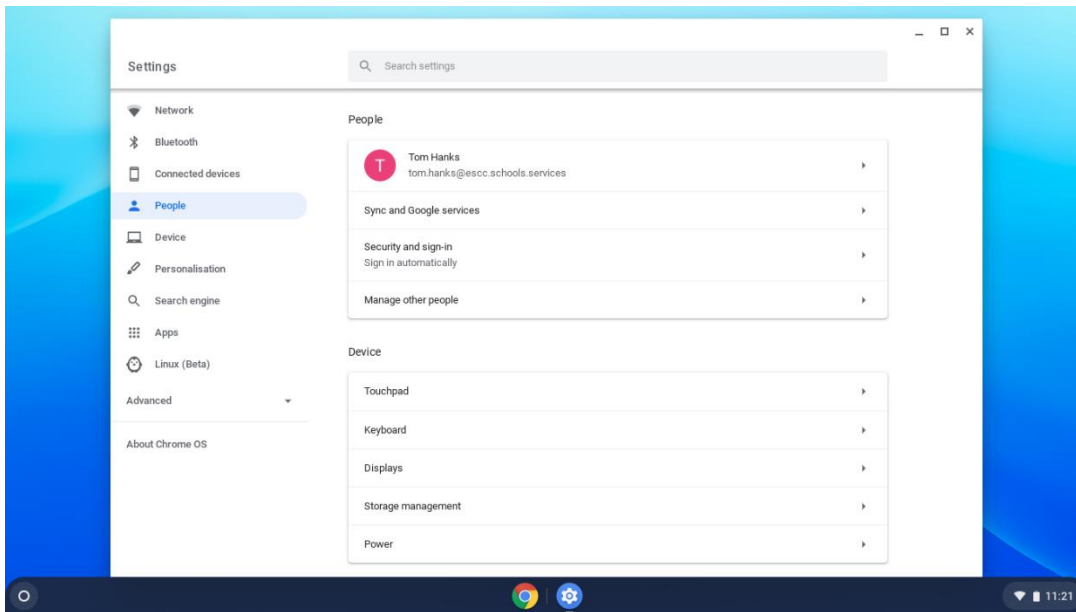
Settings

Search settings

Network
Bluetooth
Connected devices
People
Device
Personalisation
Search engine
Apps
Linux (Beta)

Advanced

About Chrome OS

People

T
Tom Hanks
tom.hanks@escc.schools.services

Sync and Google services

Security and sign-in
Sign in automatically

Manage other people

Device

Touchpad

Keyboard

Displays

Storage management

Power

11:21